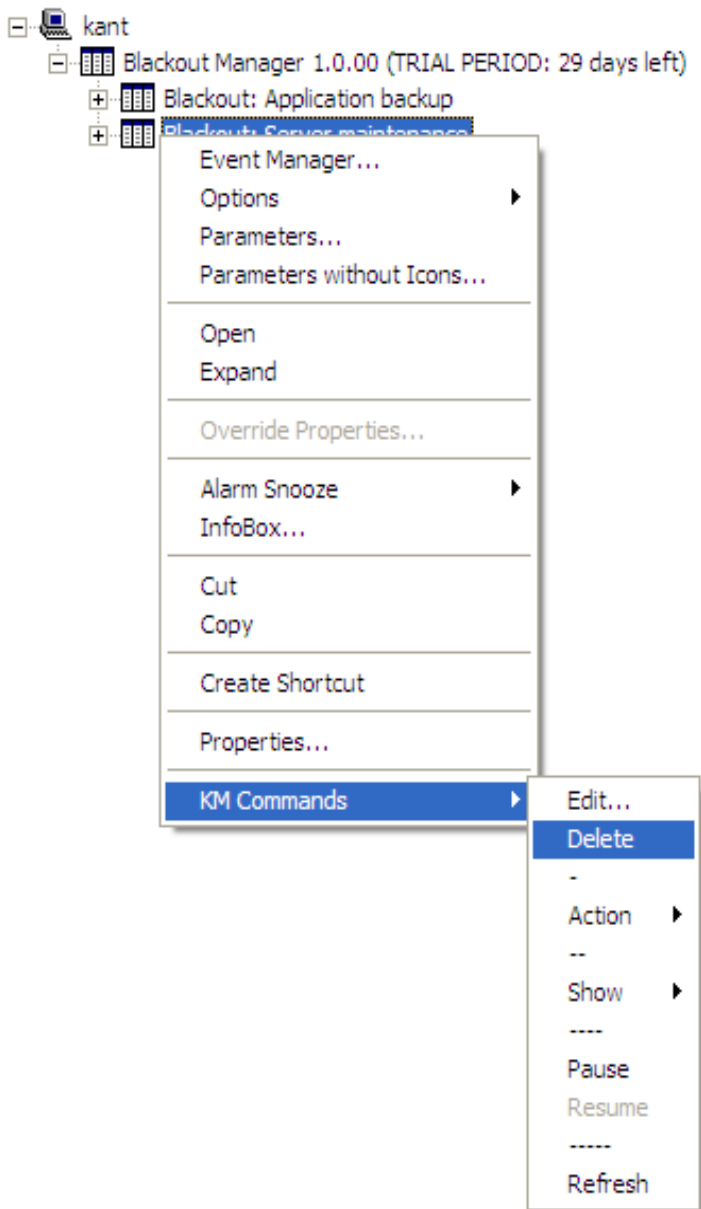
kant
Blackout Manager 1.0.00 (TRIAL PERIOD: 29 days left)
Blackout: Application backup
Blackout: Server maintenance

Event Manager...
Options
Parameters...
Parameters without Icons...

Open
Expand

Override Properties...

Alarm Snooze
InfoBox...

Cut
Copy

Create Shortcut

Properties...

KM Commands

Edit...
Delete
-
Action
--
Show
----
Pause
Resume
-----
Refresh